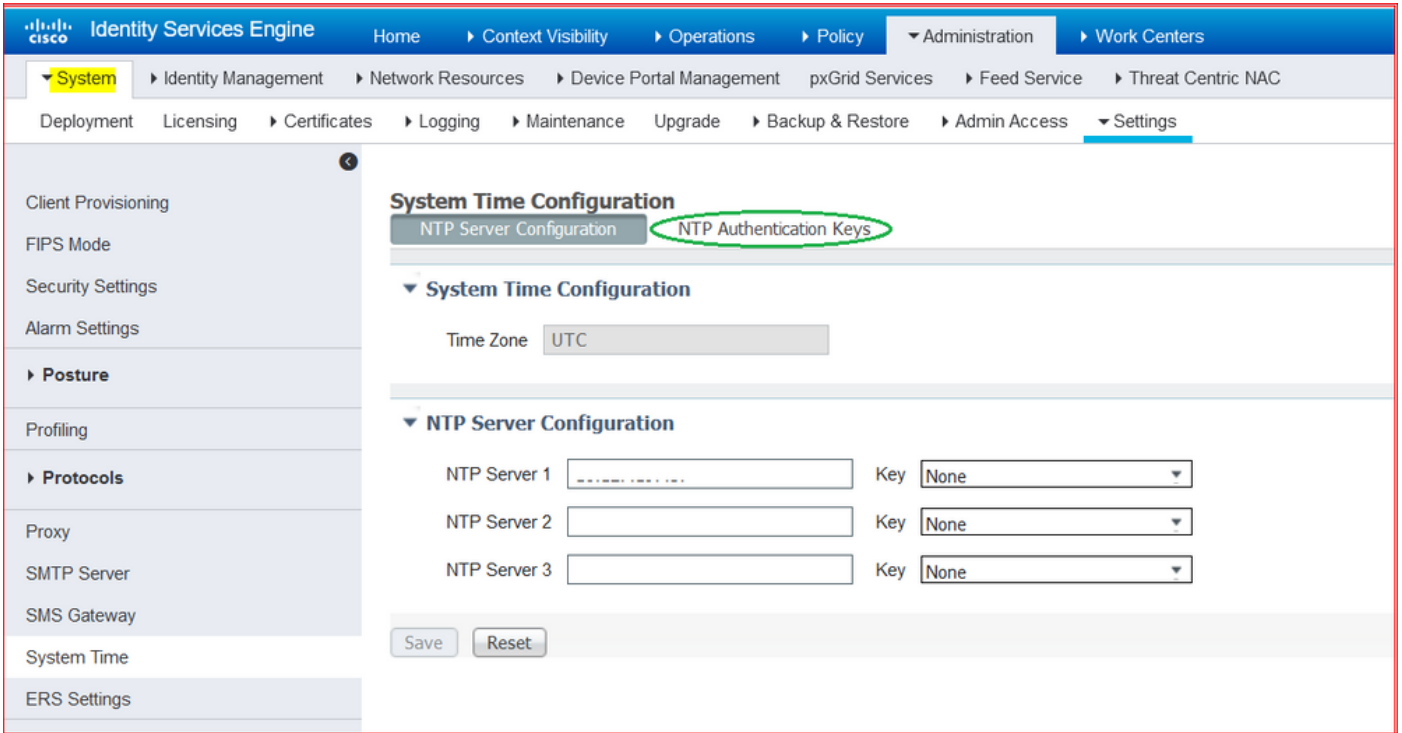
cisco Identity Services Engine
Home ▸ Context Visibility ▸ Operations ▸ Policy ▾ Administration ▸ Work Centers
▾ System ▸ Identity Management ▸ Network Resources ▸ Device Portal Management pxGrid Services ▸ Feed Service ▸ Threat Centric NAC
Deployment Licensing ▸ Certificates ▸ Logging ▸ Maintenance Upgrade ▸ Backup & Restore ▸ Admin Access ▾ Settings

Client Provisioning
FIPS Mode
Security Settings
Alarm Settings
▸ Posture
Profiling
▸ Protocols
Proxy
SMTP Server
SMS Gateway
System Time
ERS Settings

System Time Configuration
NTP Server Configuration
NTP Authentication Keys

▾ System Time Configuration
Time Zone UTC

▾ NTP Server Configuration
NTP Server 1 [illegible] Key None
NTP Server 2 Key None
NTP Server 3 Key None

Save Reset